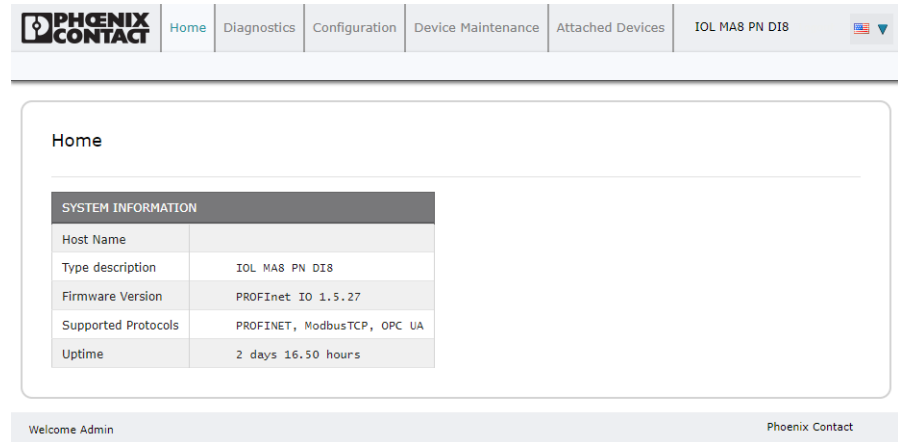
PHOENIX CONTACT

Home | Diagnostics | Configuration | Device Maintenance | Attached Devices | IOL MA8 PN DI8

Home

| SYSTEM INFORMATION | |
|---|---|
| Host Name | |
| Type description | IOL MA8 PN DI8 |
| Firmware Version | PROFInet IO 1.5.27 |
| Supported Protocols | PROFINET, ModbusTCP, OPC UA |
| Uptime | 2 days 16.50 hours |

Welcome Admin

Phoenix Contact